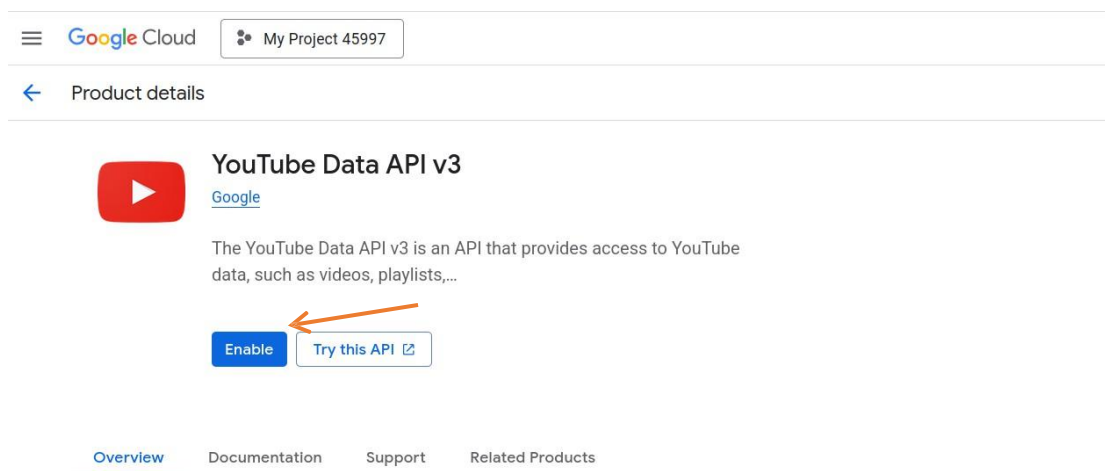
Google Cloud My Project 45997

Product details

YouTube Data API v3

Google

The YouTube Data API v3 is an API that provides access to YouTube data, such as videos, playlists,...

Enable Try this API

Overview Documentation Support Related Products